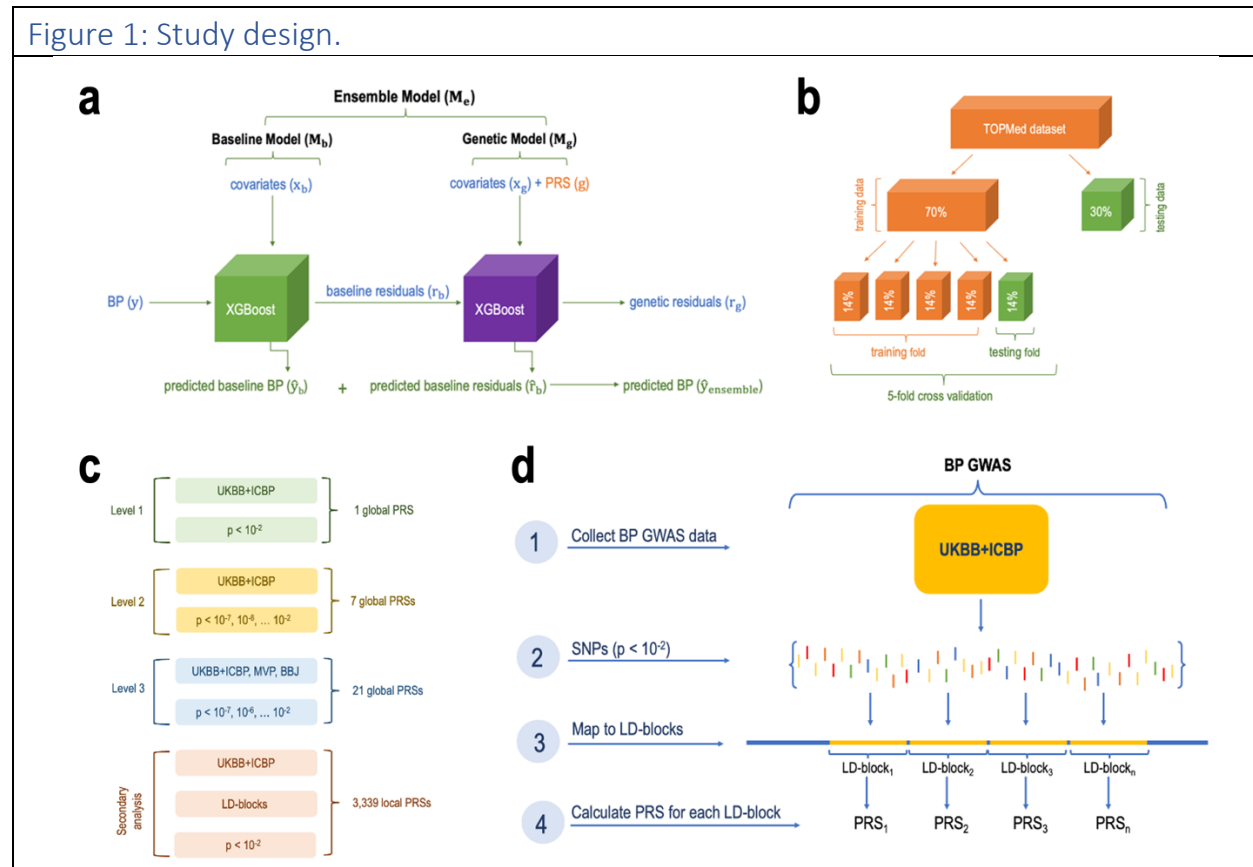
Figure 1: Study design.

a

Ensemble Model ($\mathbf{M_e}$)

Baseline Model ($\mathbf{M_b}$)

Genetic Model ($\mathbf{M_g}$)

covariates ($x_b$)

covariates ($x_g$) + PRS (g)

BP (y)

XGBoost

baseline residuals ($r_b$)

XGBoost

genetic residuals ($r_g$)

predicted baseline BP ($\hat{y}_b$) + predicted baseline residuals ($\hat{r}_b$) predicted BP ($\hat{y}_{ensemble}$)

b

TOPMed dataset

training data

70%

30%

testing data

14%

14%

14%

14%

14%

training fold

testing fold

5-fold cross validation

c

Level 1

UKBB+ICBP

p < $10^{-2}$

1 global PRS

Level 2

UKBB+ICBP

p < $10^{-7}$, $10^{-6}$, ... $10^{-2}$

7 global PRSs

Level 3

UKBB+ICBP, MVP, BBJ

p < $10^{-7}$, $10^{-6}$, ... $10^{-2}$

21 global PRSs

Secondary analysis

UKBB+ICBP

LD-blocks

p < $10^{-2}$

3,339 local PRSs

d

BP GWAS

1 Collect BP GWAS data

UKBB+ICBP

2 SNPs (p < $10^{-2}$)

3 Map to LD-blocks

LD-block$_1$ LD-block$_2$ LD-block$_3$ LD-block$_n$

4 Calculate PRS for each LD-block

PRS$_1$ PRS$_2$ PRS$_3$ PRS$_n$